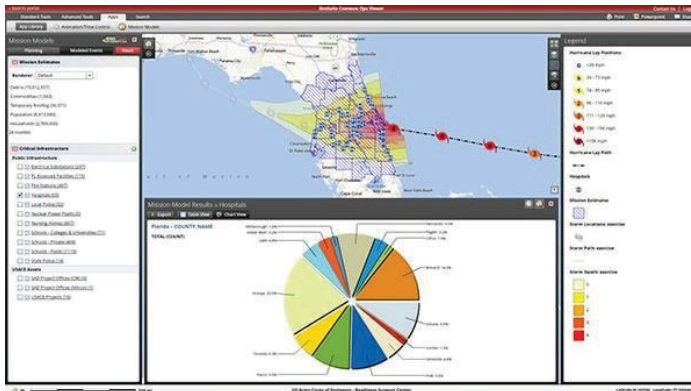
Standard Tools  Advanced Tools  Apps  Search

Mission Models

Planning  Modeled Events

Mission Estimates

Critical Infrastructure

Public Infrastructure

Schools - Colleges & Universities

Schools - Private

Schools - Public

State Police

USACE Assets

USACE Projects

Mission Model Results » Hospitals

Export  Table View  Chart View

Florida - COUNTY_NAME

TOTAL COUNT:

Legend

Hurricane Lay Positions

Hurricane Lay Path

Hospitals

Mission Estimates

Storm Location exercise

Storm Path exercise

Storm Swath exercise

US Army Corps of Engineers - Readiness Support Center